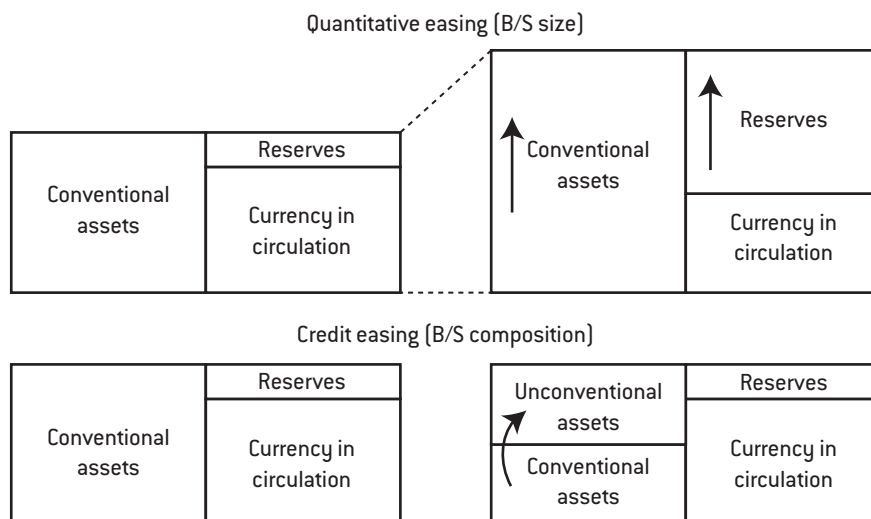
Quantitative easing (B/S size)

Conventional assets

Reserves

Currency in circulation

Conventional assets

Reserves

Currency in circulation

Credit easing (B/S composition)

Conventional assets

Reserves

Currency in circulation

Unconventional assets

Conventional assets

Reserves

Currency in circulation